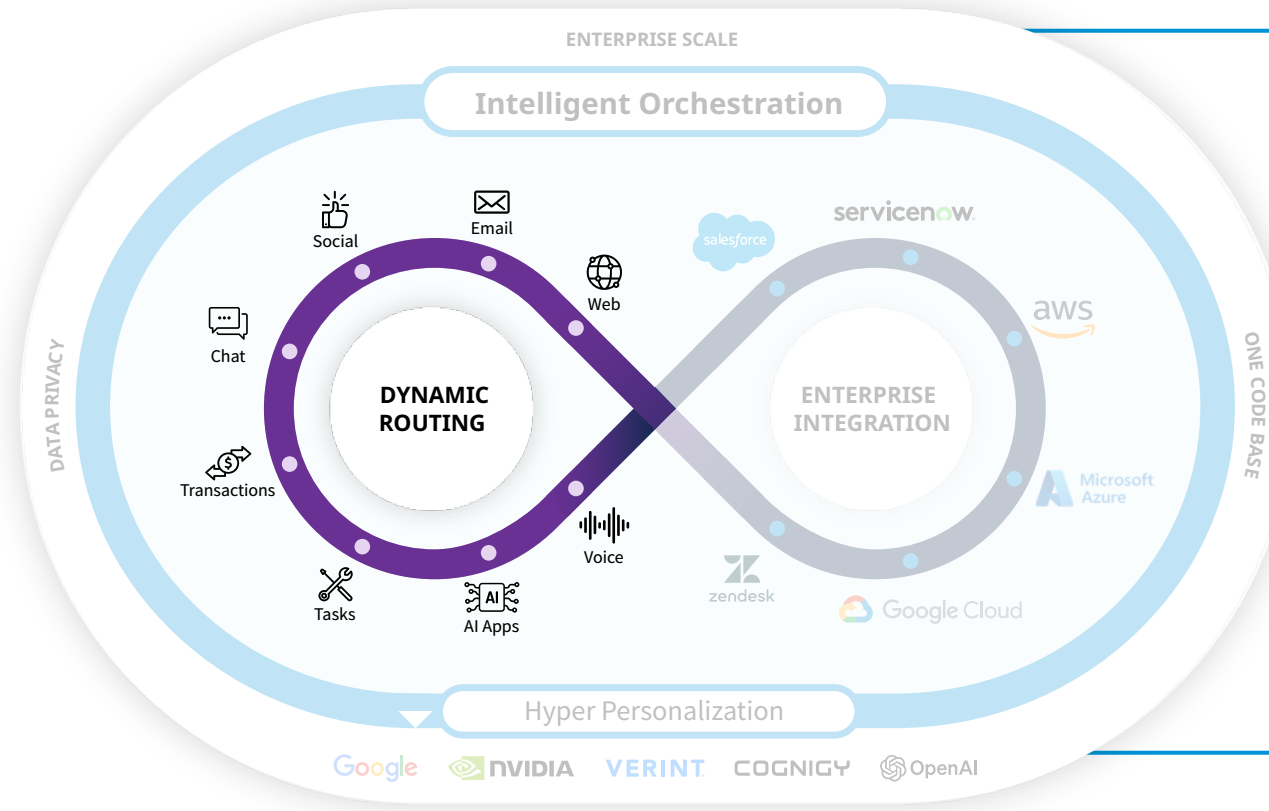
ENTERPRISE SCALE

Intelligent Orchestration

DATA PRIVACY

ONE CODE BASE

Social

Email

Web

Chat

DYNAMIC ROUTING

Transactions

Voice

Tasks

AI

AI Apps

salesforce

servicenow.

aws

ENTERPRISE INTEGRATION

Microsoft Azure

zendesk

Google Cloud

Hyper Personalization

Google

NVIDIA

VERINT

COGNIGY

OpenAI